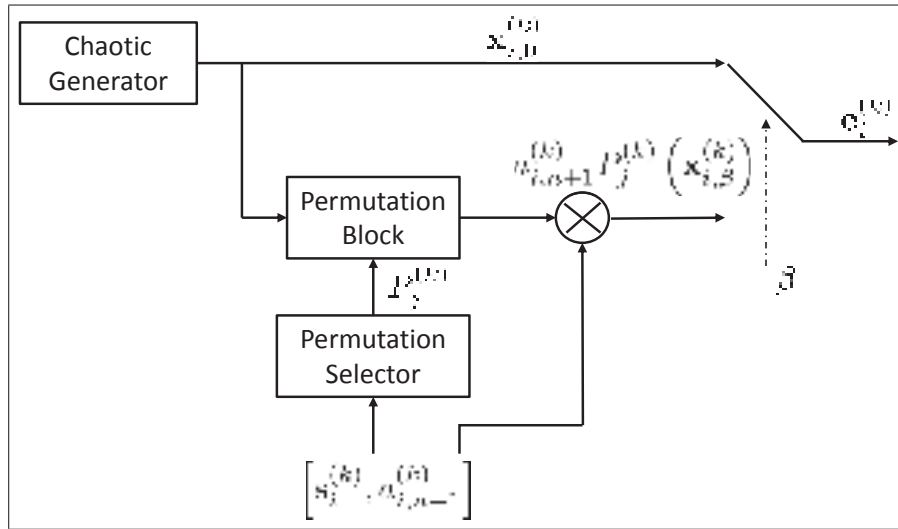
Chaotic Generator

$\mathbf{x}_{i,0}^{(k)}$

$\mathbf{e}_i^{(k)}$

Permutation Block

$a_{i,n+1}^{(k)} P_j^{(k)}\left(\mathbf{x}_{i,\beta}^{(k)}\right)$

$P_j^{(k)}$

$\beta$

Permutation Selector

$\left[\mathbf{s}_j^{(k)}, a_{i,n-}^{(k)}\right]$